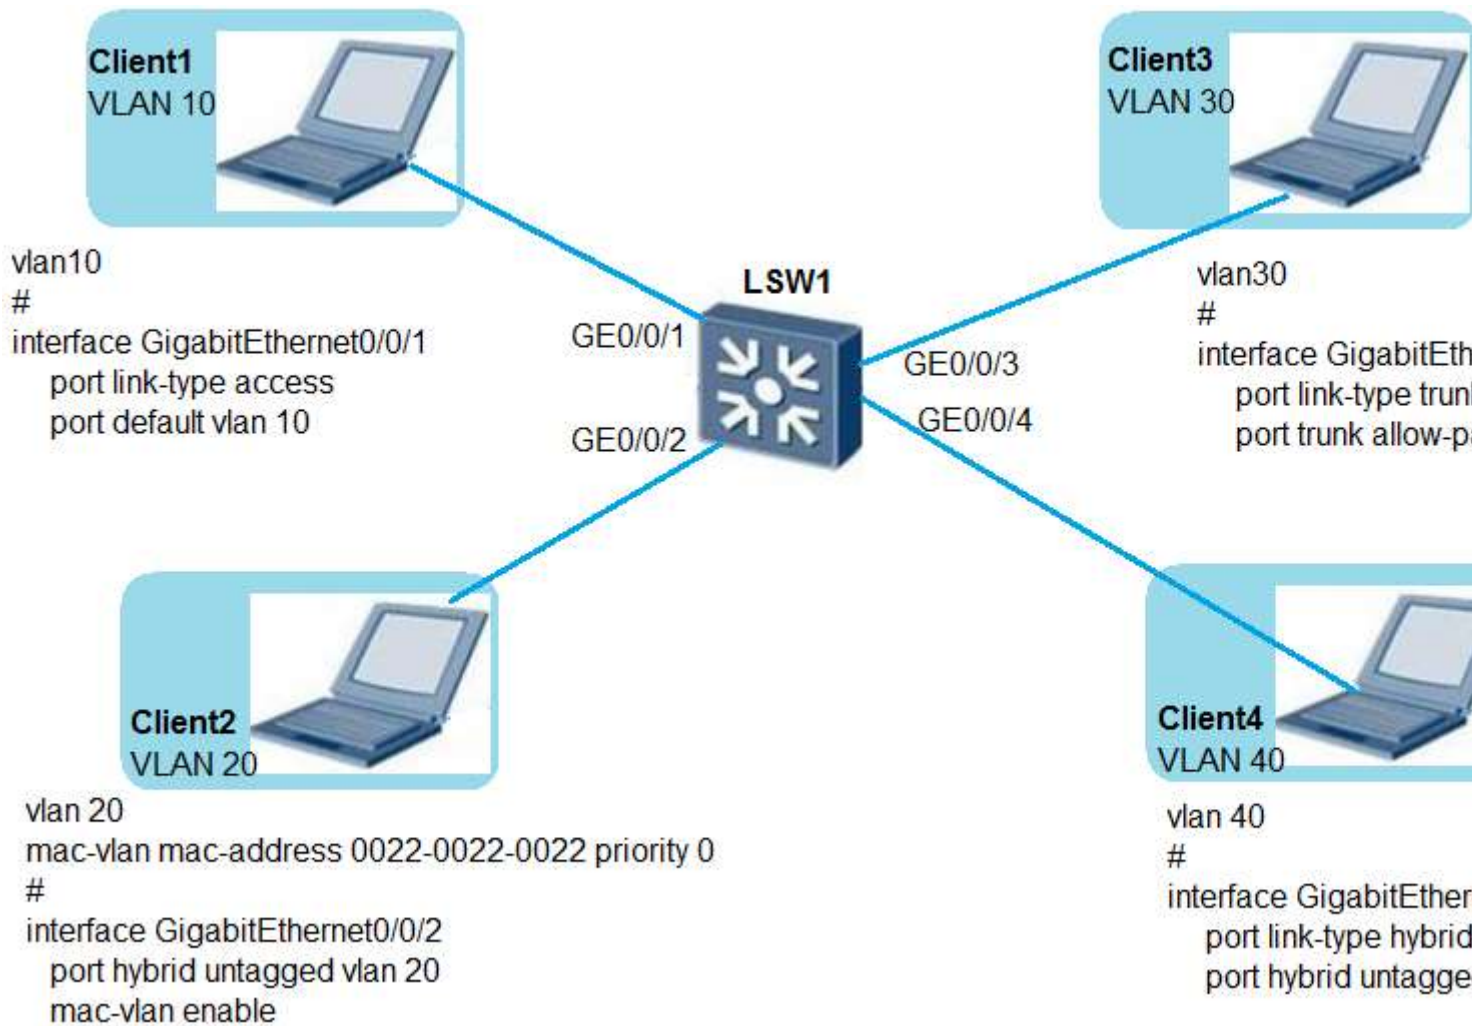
Client1
VLAN 10

vlan10
#
interface GigabitEthernet0/0/1
port link-type access
port default vlan 10

Client3
VLAN 30

vlan30
#
interface GigabitEth
port link-type trunl
port trunk allow-pa

LSW1

GE0/0/1
GE0/0/2
GE0/0/3
GE0/0/4

Client2
VLAN 20

vlan 20
mac-vlan mac-address 0022-0022-0022 priority 0
#
interface GigabitEthernet0/0/2
port hybrid untagged vlan 20
mac-vlan enable

Client4
VLAN 40

vlan 40
#
interface GigabitEther
port link-type hybrid
port hybrid untagge